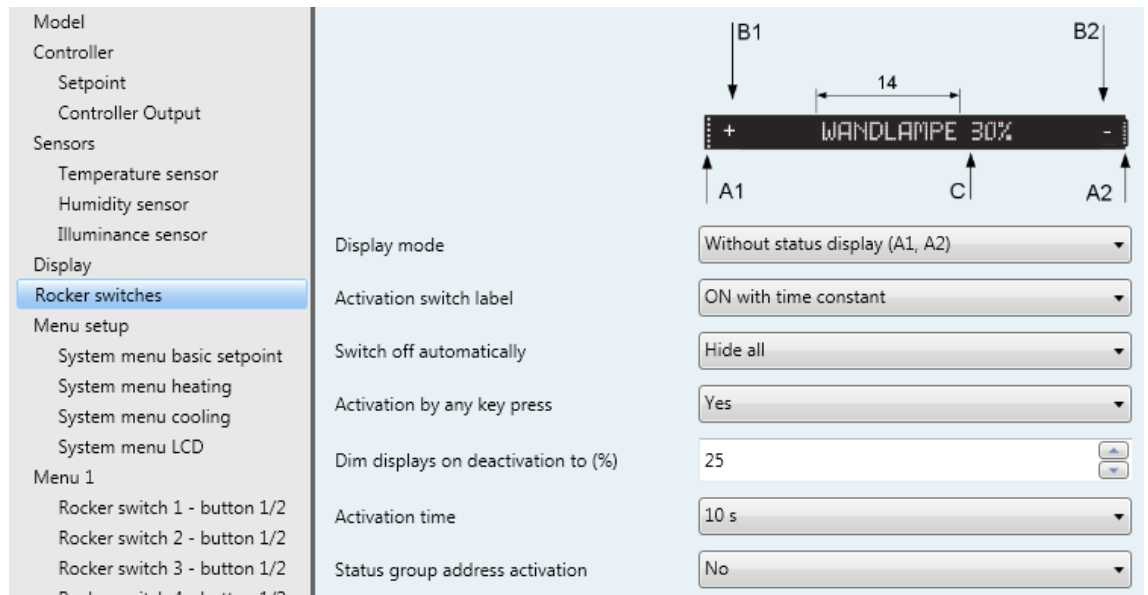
Model
Controller
Setpoint
Controller Output
Sensors
Temperature sensor
Humidity sensor
Illuminance sensor
Display
Rocker switches
Menu setup
System menu basic setpoint
System menu heating
System menu cooling
System menu LCD
Menu 1
Rocker switch 1 - button 1/2
Rocker switch 2 - button 1/2
Rocker switch 3 - button 1/2
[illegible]

B1
B2
14
+ WANDLAMPE 30% -
A1
C
A2

Display mode
Without status display (A1, A2)
Activation switch label
ON with time constant
Switch off automatically
Hide all
Activation by any key press
Yes
Dim displays on deactivation to (%)
25
Activation time
10 s
Status group address activation
No